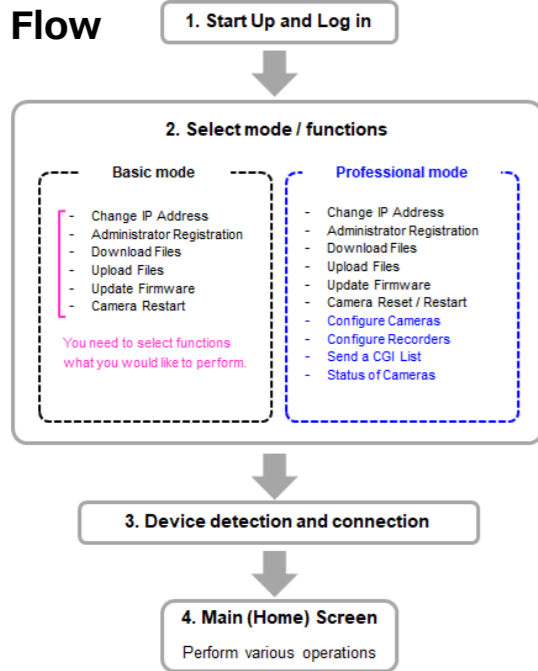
Flow

1. Start Up and Log in

2. Select mode / functions

Basic mode

- Change IP Address
- Administrator Registration
- Download Files
- Upload Files
- Update Firmware
- Camera Restart

You need to select functions what you would like to perform.

Professional mode

- Change IP Address
- Administrator Registration
- Download Files
- Upload Files
- Update Firmware
- Camera Reset / Restart
- Configure Cameras
- Configure Recorders
- Send a CGI List
- Status of Cameras

3. Device detection and connection

4. Main (Home) Screen

Perform various operations